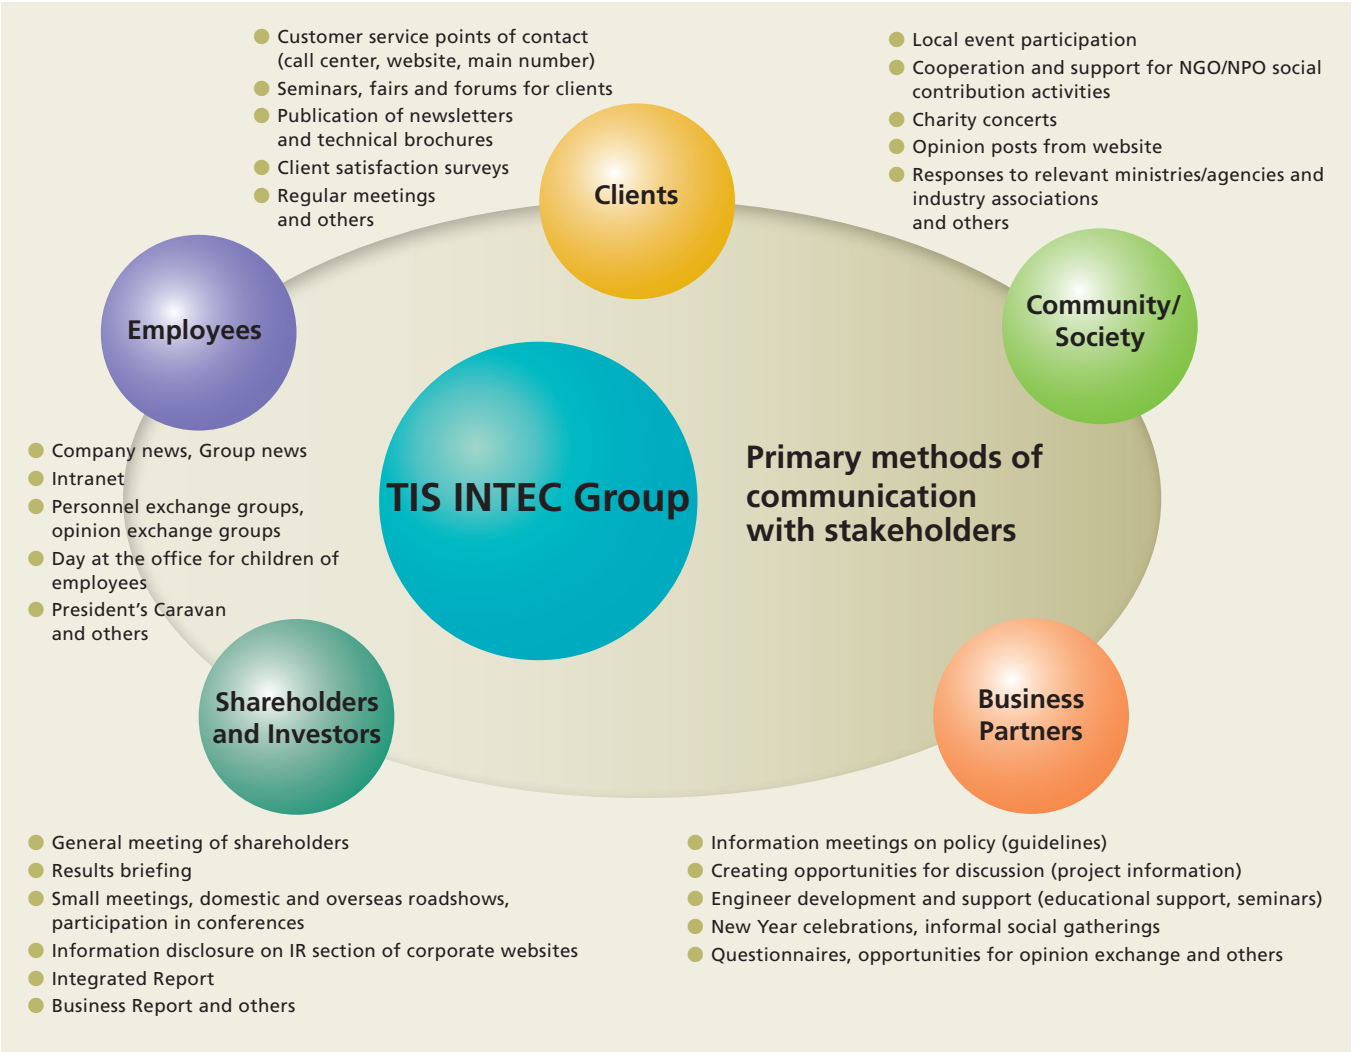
Customer service points of contact (call center, website, main number)
Seminars, fairs and forums for clients
Publication of newsletters and technical brochures
Client satisfaction surveys
Regular meetings and others

Clients

Local event participation
Cooperation and support for NGO/NPO social contribution activities
Charity concerts
Opinion posts from website
Responses to relevant ministries/agencies and industry associations and others

Employees

Community/ Society

Company news, Group news
Intranet
Personnel exchange groups, opinion exchange groups
Day at the office for children of employees
President's Caravan and others

TIS INTEC Group

Primary methods of communication with stakeholders

Shareholders and Investors

Business Partners

General meeting of shareholders
Results briefing
Small meetings, domestic and overseas roadshows, participation in conferences
Information disclosure on IR section of corporate websites
Integrated Report
Business Report and others

Information meetings on policy (guidelines)
Creating opportunities for discussion (project information)
Engineer development and support (educational support, seminars)
New Year celebrations, informal social gatherings
Questionnaires, opportunities for opinion exchange and others